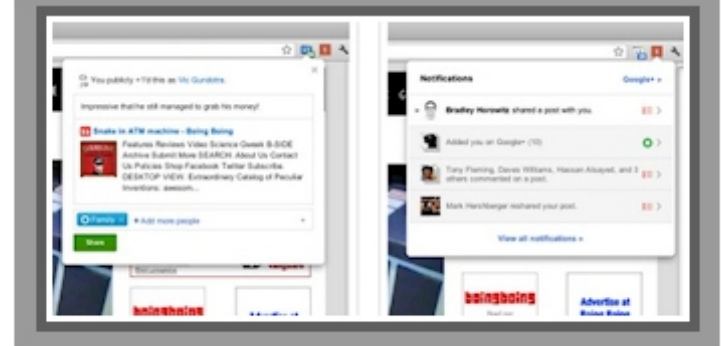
You publicly +1'd this as Vic Gundotra.

Impressive that he still managed to grab his money!

Snake in ATM machine - Boing Boing

Features Reviews Video Science Gweek B-SIDE Archive Submit More SEARCH About Us Contact Us Policies Shop Facebook Twitter Subscribe. DESKTOP VIEW: Extraordinary Catalog of Peculiar Inventions: awesom...

Family × + Add more people

Share

boingboing

Notifications

Google+ »

Bradley Horowitz shared a post with you.

Added you on Google+ (10)

Tony Fleming, Devan Williams, Hassan Alsayed, and 3 others commented on a post.

Mark Herchberger reshared your post.

View all notifications »

boingboing

Advertise at Boing Boing